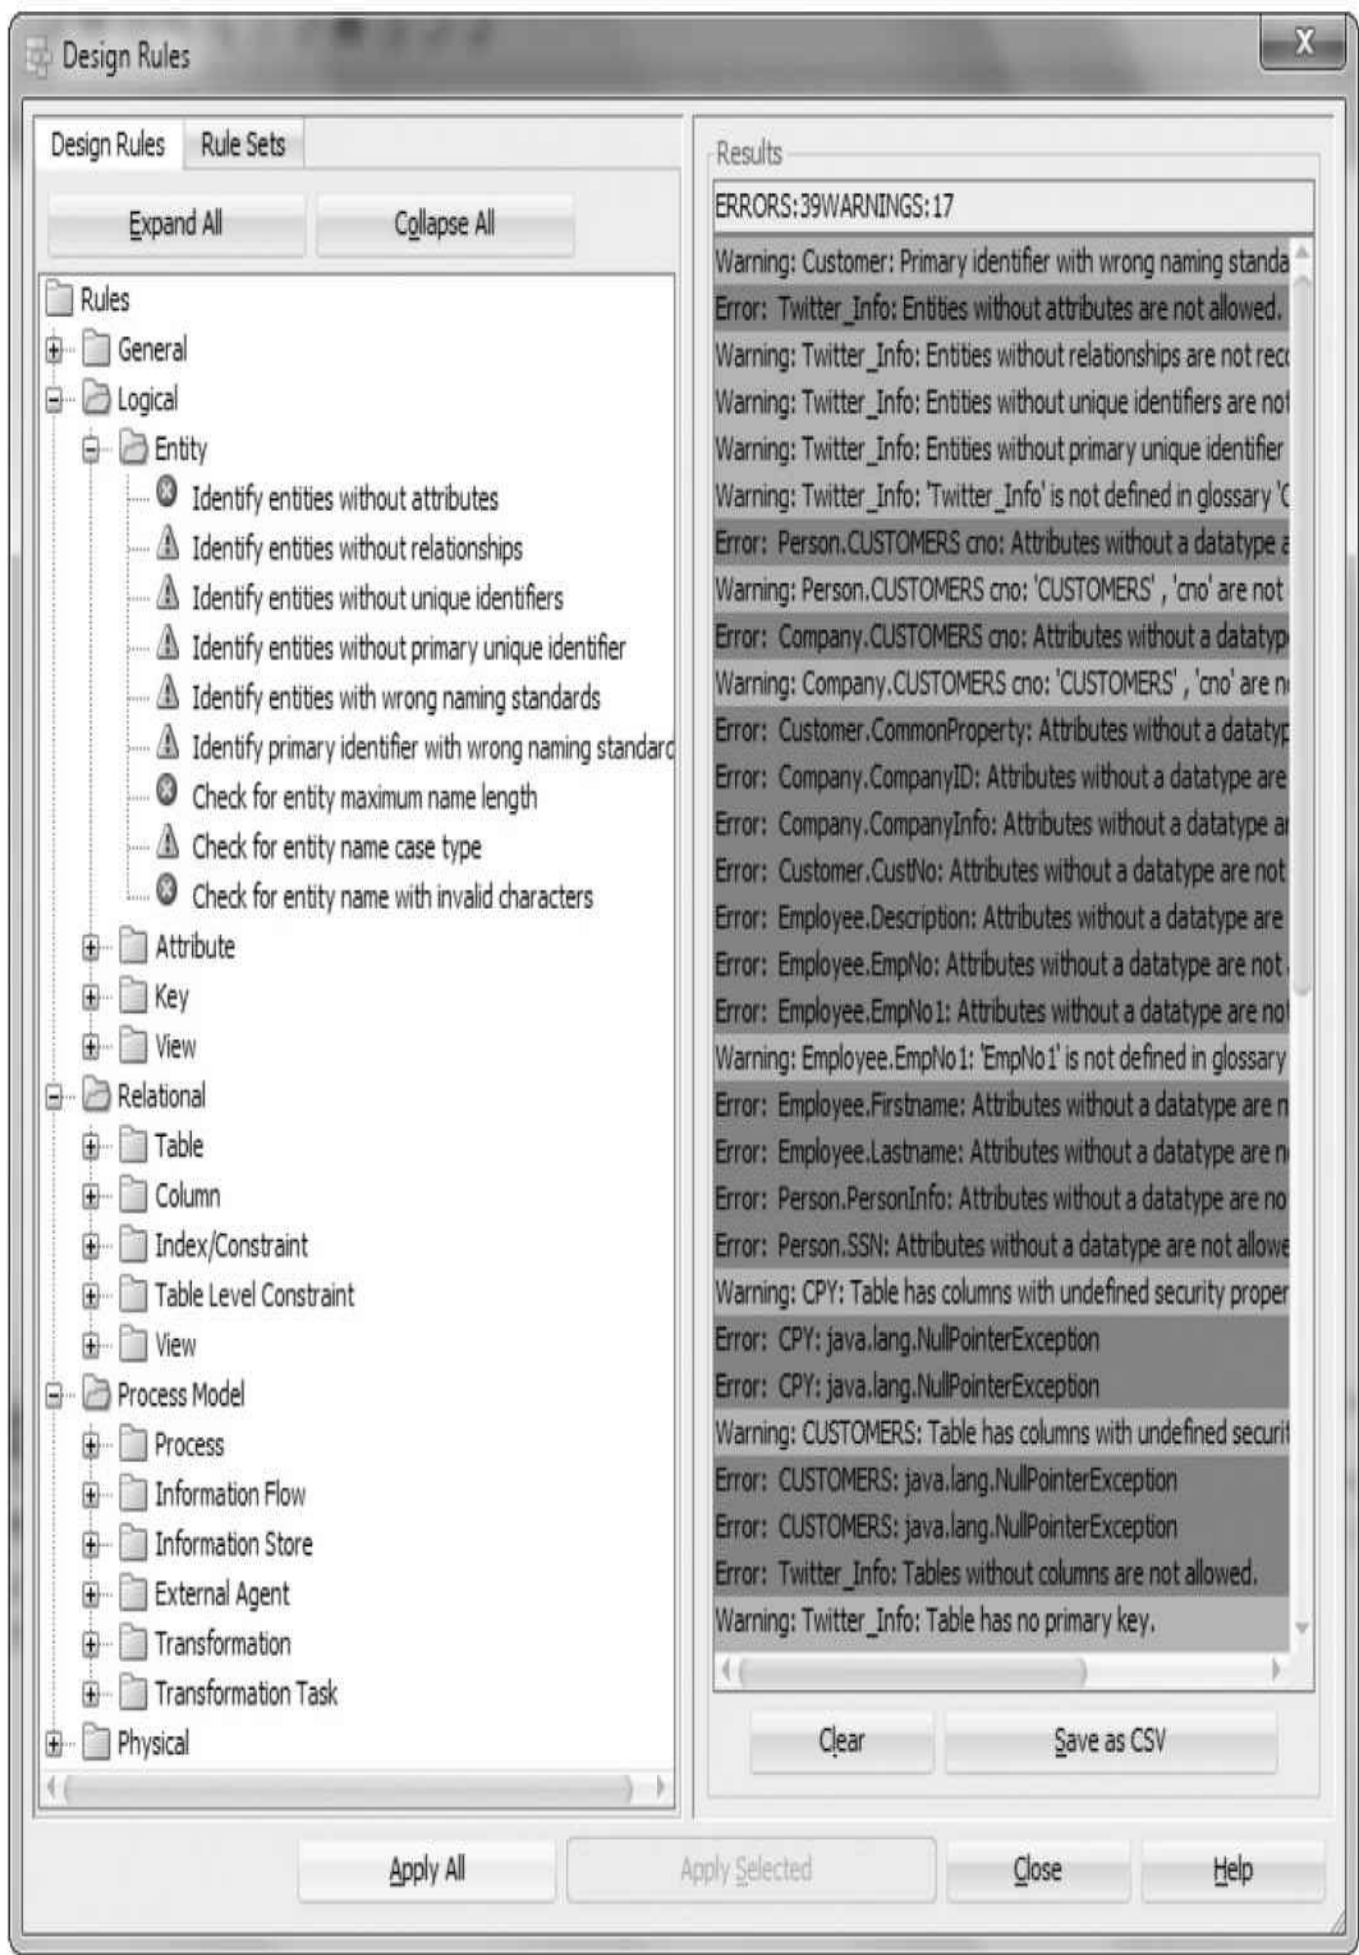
Design Rules

X

Design Rules

Rule Sets

Expand All

Collapse All

Rules
General
Logical
Entity
Identify entities without attributes
Identify entities without relationships
Identify entities without unique identifiers
Identify entities without primary unique identifier
Identify entities with wrong naming standards
Identify primary identifier with wrong naming standard
Check for entity maximum name length
Check for entity name case type
Check for entity name with invalid characters
Attribute
Key
View
Relational
Table
Column
Index/Constraint
Table Level Constraint
View
Process Model
Process
Information Flow
Information Store
External Agent
Transformation
Transformation Task
Physical

Results

ERRORS:39WARNINGS:17

Warning: Customer: Primary identifier with wrong naming standa
Error: Twitter_Info: Entities without attributes are not allowed.
Warning: Twitter_Info: Entities without relationships are not rec
Warning: Twitter_Info: Entities without unique identifiers are not
Warning: Twitter_Info: Entities without primary unique identifier
Warning: Twitter_Info: 'Twitter_Info' is not defined in glossary 'C
Error: Person.CUSTOMERS cno: Attributes without a datatype a
Warning: Person.CUSTOMERS cno: 'CUSTOMERS' , 'cno' are not
Error: Company.CUSTOMERS cno: Attributes without a datatyp
Warning: Company.CUSTOMERS cno: 'CUSTOMERS' , 'cno' are n
Error: Customer.CommonProperty: Attributes without a datatyp
Error: Company.CompanyID: Attributes without a datatype are
Error: Company.CompanyInfo: Attributes without a datatype ar
Error: Customer.CustNo: Attributes without a datatype are not
Error: Employee.Description: Attributes without a datatype are
Error: Employee.EmpNo: Attributes without a datatype are not
Error: Employee.EmpNo1: Attributes without a datatype are not
Warning: Employee.EmpNo1: 'EmpNo1' is not defined in glossary
Error: Employee.Firstname: Attributes without a datatype are n
Error: Employee.Lastname: Attributes without a datatype are n
Error: Person.PersonInfo: Attributes without a datatype are no
Error: Person.SSN: Attributes without a datatype are not allowe
Warning: CPY: Table has columns with undefined security proper
Error: CPY: java.lang.NullPointerException
Error: CPY: java.lang.NullPointerException
Warning: CUSTOMERS: Table has columns with undefined securit
Error: CUSTOMERS: java.lang.NullPointerException
Error: CUSTOMERS: java.lang.NullPointerException
Error: Twitter_Info: Tables without columns are not allowed.
Warning: Twitter_Info: Table has no primary key.

Clear

Save as CSV

Apply All

Apply Selected

Close

Help